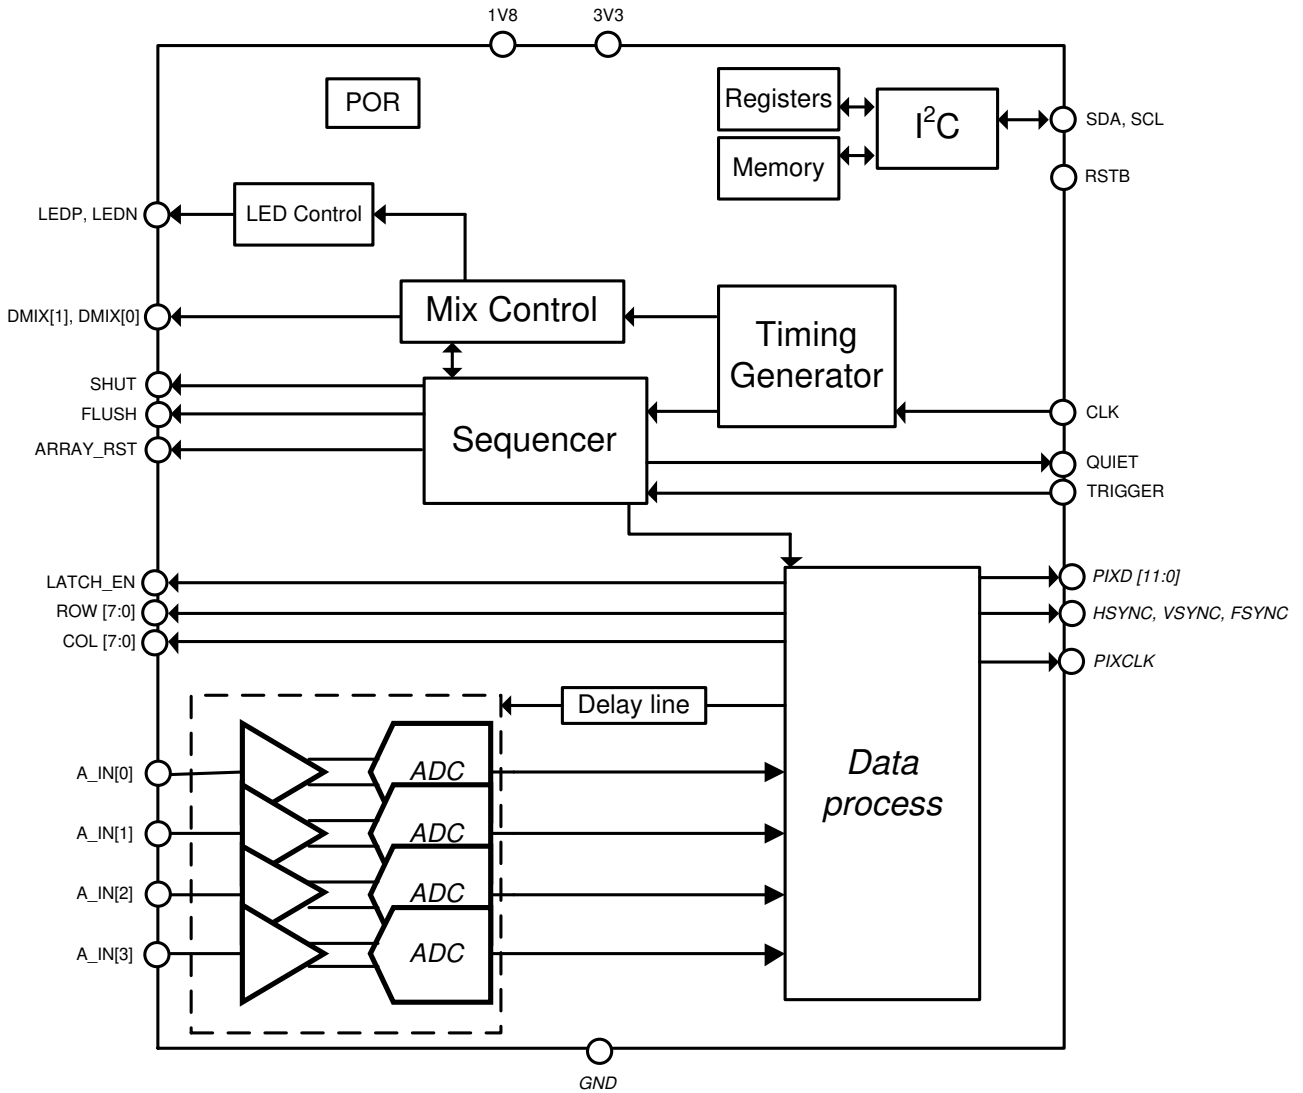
1V8
3V3

POR

Registers
Memory
$I^2C$
SDA, SCL
RSTB

LEDP, LEDN
LED Control

DMIX[1], DMIX[0]
Mix Control
Timing Generator

SHUT
FLUSH
ARRAY_RST
Sequencer
CLK
QUIET
TRIGGER

LATCH_EN
ROW [7:0]
COL [7:0]
PIXD [11:0]
HSYNC, VSYNC, FSYNC
PIXCLK

Delay line

A_IN[0]
A_IN[1]
A_IN[2]
A_IN[3]
ADC
ADC
ADC
ADC
Data process

GND